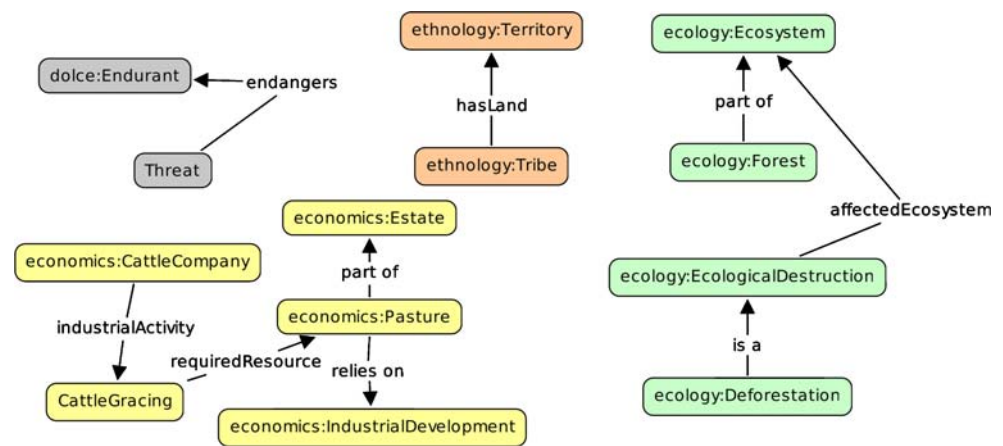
ethnology:Territory

ecology:Ecosystem

dolce:Endurant

endangers

hasLand

part of

Threat

ethnology:Tribe

ecology:Forest

economics:Estate

affectedEcosystem

economics:CattleCompany

part of

ecology:EcologicalDestruction

industrialActivity

economics:Pasture

requiredResource

is a

CattleGracing

relies on

ecology:Deforestation

economics:IndustrialDevelopment